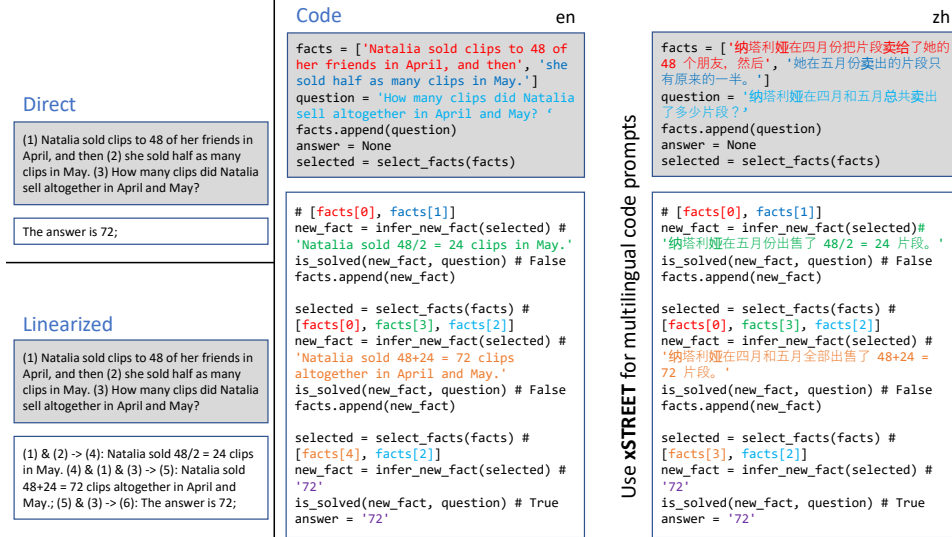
Direct

(1) Natalia sold clips to 48 of her friends in April, and then (2) she sold half as many clips in May. (3) How many clips did Natalia sell altogether in April and May?

The answer is 72;

Linearized

(1) Natalia sold clips to 48 of her friends in April, and then (2) she sold half as many clips in May. (3) How many clips did Natalia sell altogether in April and May?

(1) & (2) -> (4): Natalia sold 48/2 = 24 clips in May. (4) & (1) & (3) -> (5): Natalia sold 48+24 = 72 clips altogether in April and May.; (5) & (3) -> (6): The answer is 72;

Code

en

facts = ['Natalia sold clips to 48 of her friends in April, and then', 'she sold half as many clips in May.']
question = 'How many clips did Natalia sell altogether in April and May? '
facts.append(question)
answer = None
selected = select_facts(facts)

# [facts[0], facts[1]]
new_fact = infer_new_fact(selected) # 'Natalia sold 48/2 = 24 clips in May.'
is_solved(new_fact, question) # False
facts.append(new_fact)

selected = select_facts(facts) # [facts[0], facts[3], facts[2]]
new_fact = infer_new_fact(selected) # 'Natalia sold 48+24 = 72 clips altogether in April and May.'
is_solved(new_fact, question) # False
facts.append(new_fact)

selected = select_facts(facts) # [facts[4], facts[2]]
new_fact = infer_new_fact(selected) # '72'
is_solved(new_fact, question) # True
answer = '72'

Use xSTREET for multilingual code prompts

zh

facts = ['纳塔利娅在四月份把片段卖给了她的 48 个朋友，然后', '她在五月份卖出的片段只有原来的一半。']
question = '纳塔利娅在四月和五月总共卖出了多少片段？'
facts.append(question)
answer = None
selected = select_facts(facts)

# [facts[0], facts[1]]
new_fact = infer_new_fact(selected)# '纳塔利娅在五月份出售了 48/2 = 24 片段。'
is_solved(new_fact, question) # False
facts.append(new_fact)

selected = select_facts(facts) # [facts[0], facts[3], facts[2]]
new_fact = infer_new_fact(selected) # '纳塔利娅在四月和五月全部出售了 48+24 = 72 片段。'
is_solved(new_fact, question) # False
facts.append(new_fact)

selected = select_facts(facts) # [facts[3], facts[2]]
new_fact = infer_new_fact(selected) # '72'
is_solved(new_fact, question) # True
answer = '72'